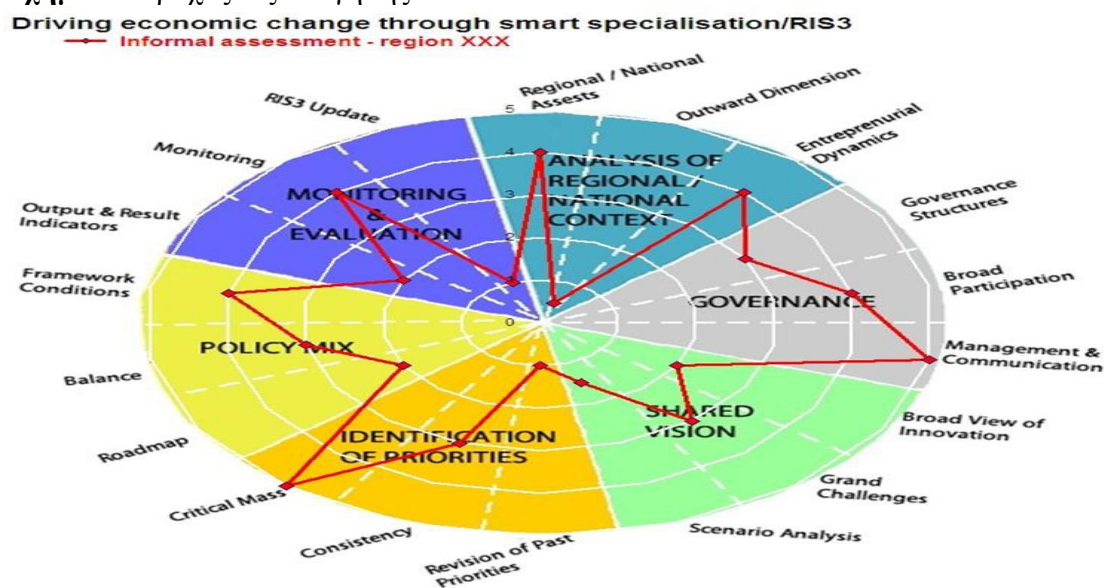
Driving economic change through smart specialisation/RIS3
Informal assessment - region XXX

Regional / National Assets
Outward Dimension
Entreprenurial Dynamics
Governance Structures
Broad Participation
Management & Communication
Broad View of Innovation
Grand Challenges
Scenario Analysis
Revision of Past Priorities
Consistency
Critical Mass
Roadmap
Balance
Framework Conditions
Output & Result Indicators
Monitoring
RIS3 Update

5
4
3
2
1
0

ANALYSIS OF REGIONAL / NATIONAL CONTEXT
GOVERNANCE
SHARED VISION
IDENTIFICATION OF PRIORITIES
POLICY MIX
MONITORING & EVALUATION